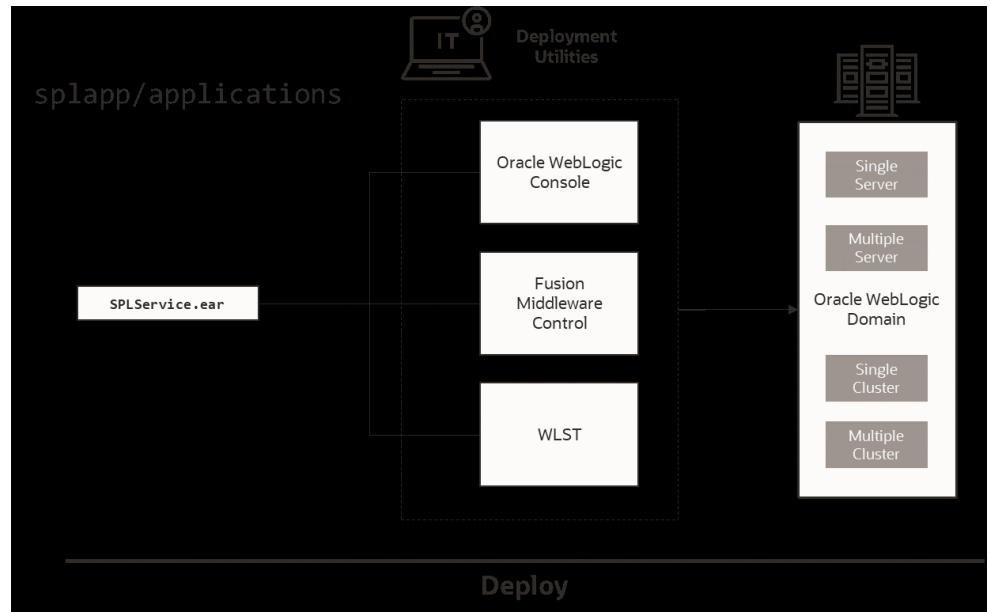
IT

Deployment Utilities

splapp/applications

Oracle WebLogic Console

Fusion Middleware Control

WLST

SPLService.ear

Single Server

Multiple Server

Oracle WebLogic Domain

Single Cluster

Multiple Cluster

Deploy